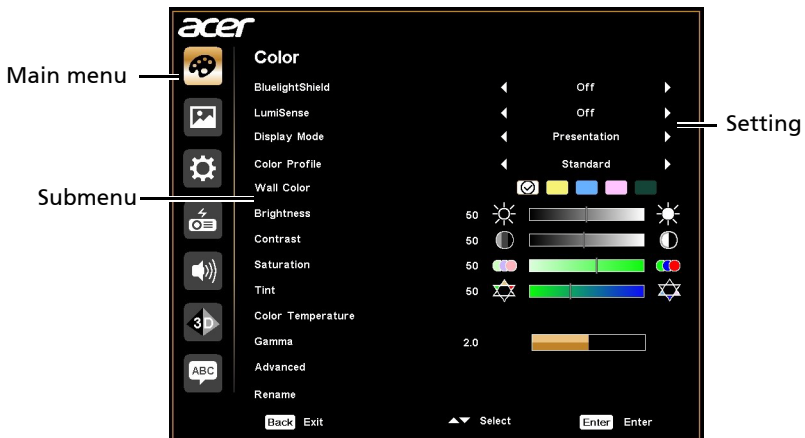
acer

Main menu

Submenu

Setting

Color

BluelightShield Off

LumiSense Off

Display Mode Presentation

Color Profile Standard

Wall Color

Brightness 50

Contrast 50

Saturation 50

Tint 50

Color Temperature

Gamma 2.0

Advanced

Rename

3D

ABC

Back Exit

Select

Enter Enter